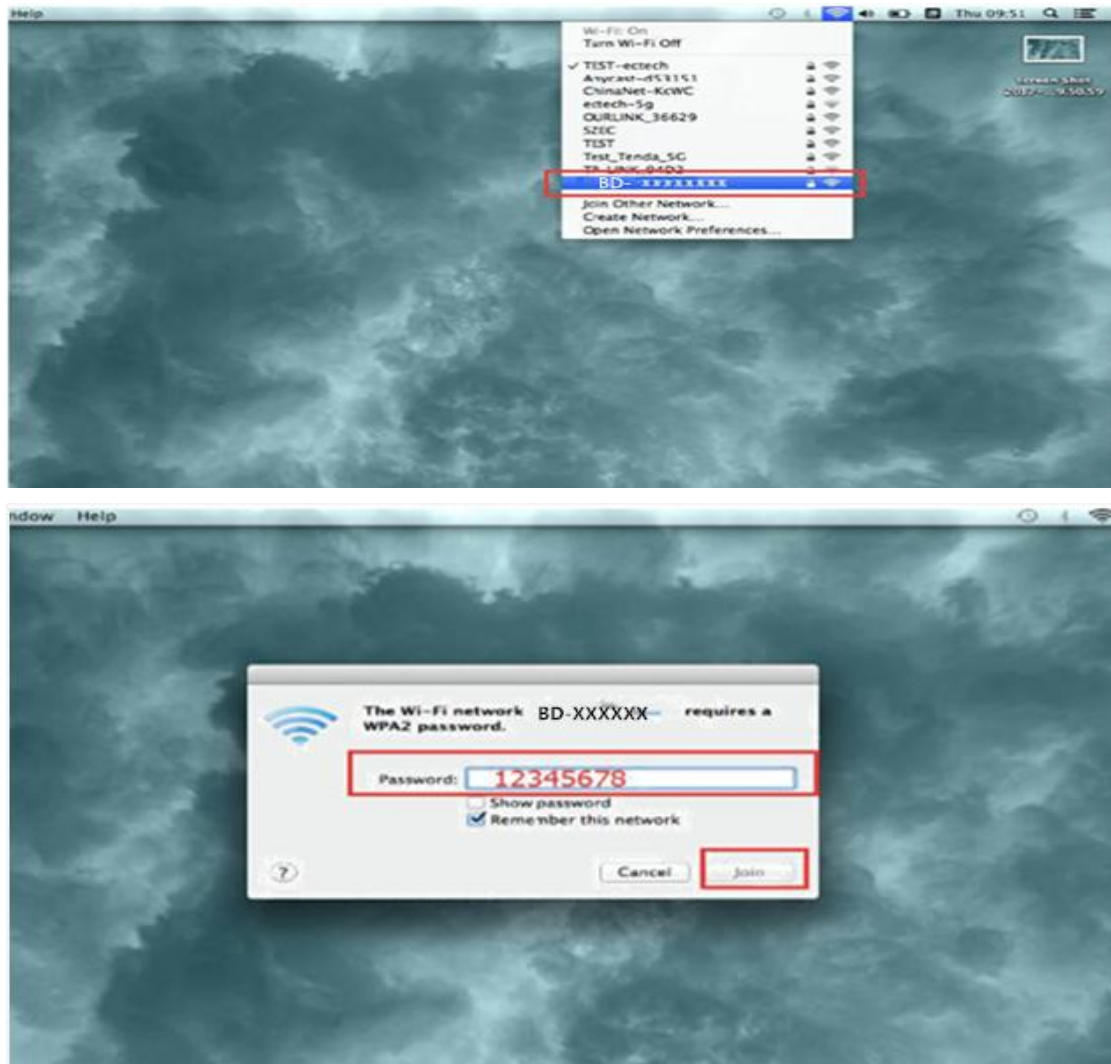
Help

Thu 09:51

Wi-Fi: On
Turn Wi-Fi Off

✓ TEST-ectech
Anycast-d53151
ChinaNet-KcWC
ectech-5g
OURLINK_36629
SZEC
TEST
Test_Tenda_5G
TP-LINK_04D2
BD-XXXXXXXX

Join Other Network...
Create Network...
Open Network Preferences...

Screen Shot
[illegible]

ndow Help

The Wi-Fi network BD-XXXXXX requires a WPA2 password.

Password: 12345678
Show password
Remember this network

?

Cancel
Join